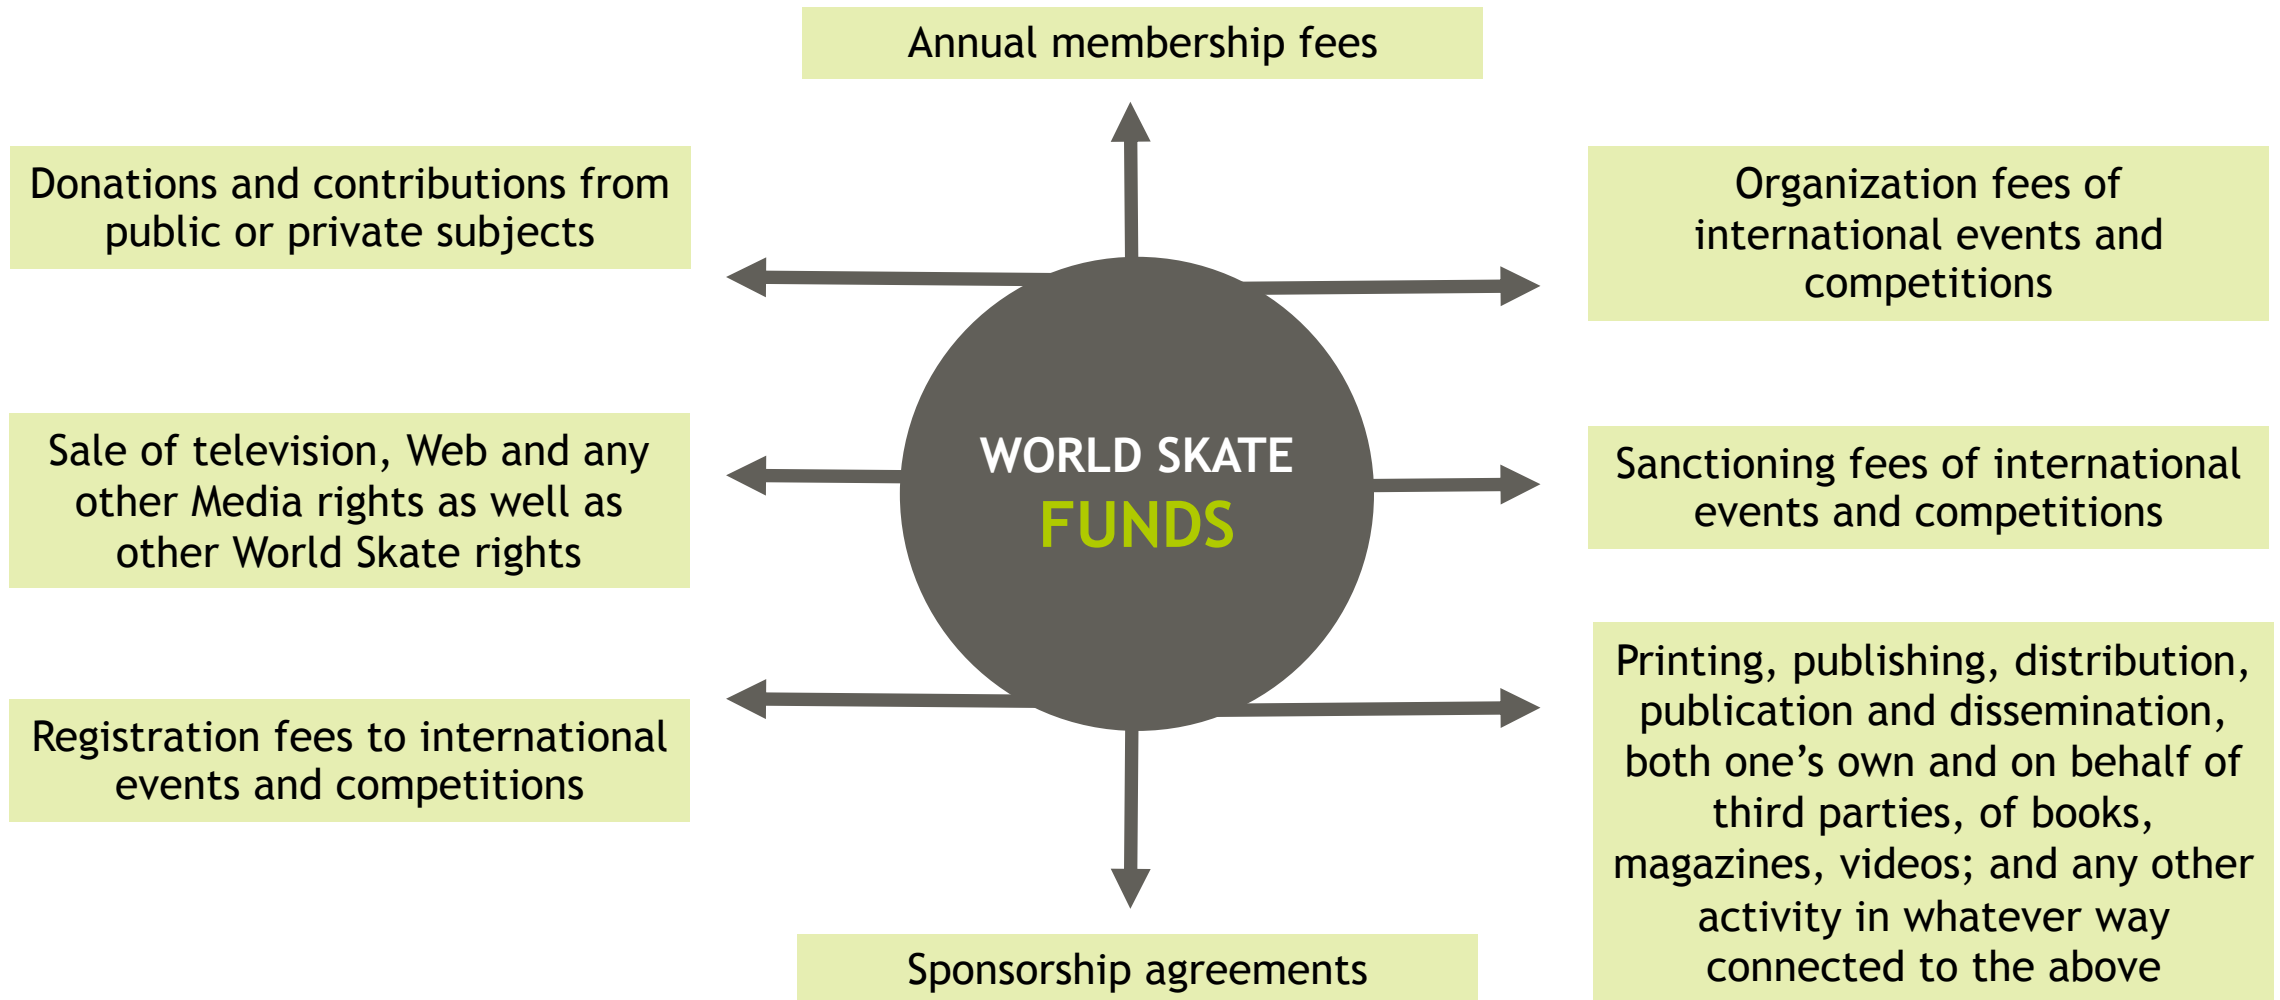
Annual membership fees

Donations and contributions from public or private subjects

Organization fees of international events and competitions

Sale of television, Web and any other Media rights as well as other World Skate rights

WORLD SKATE
FUNDS

Sanctioning fees of international events and competitions

Registration fees to international events and competitions

Printing, publishing, distribution, publication and dissemination, both one's own and on behalf of third parties, of books, magazines, videos; and any other activity in whatever way connected to the above

Sponsorship agreements